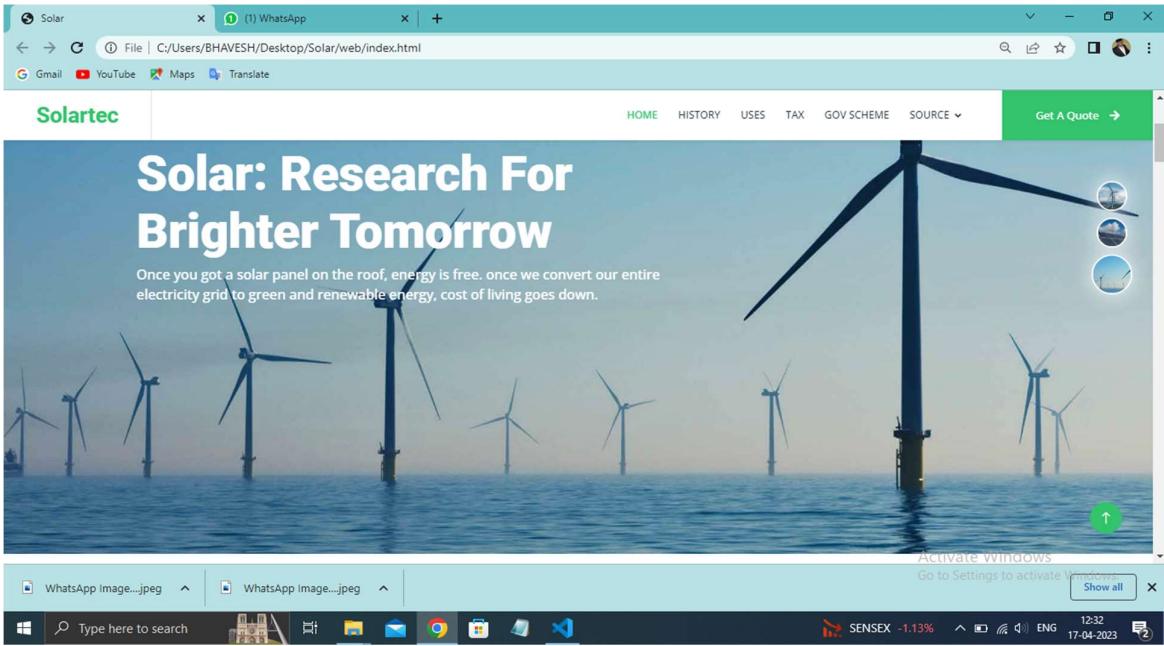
Solar
(1) WhatsApp
File | C:/Users/BHAVESH/Desktop/Solar/web/index.html
Gmail YouTube Maps Translate

Solartec
HOME HISTORY USES TAX GOV SCHEME SOURCE
Get A Quote

Solar: Research For Brighter Tomorrow

Once you got a solar panel on the roof, energy is free. once we convert our entire electricity grid to green and renewable energy, cost of living goes down.

Activate Windows
Go to Settings to activate Windows.

WhatsApp Image....jpeg
WhatsApp Image....jpeg
Show all

Type here to search
SENSEX -1.13%
ENG
12:32
17-04-2023
2